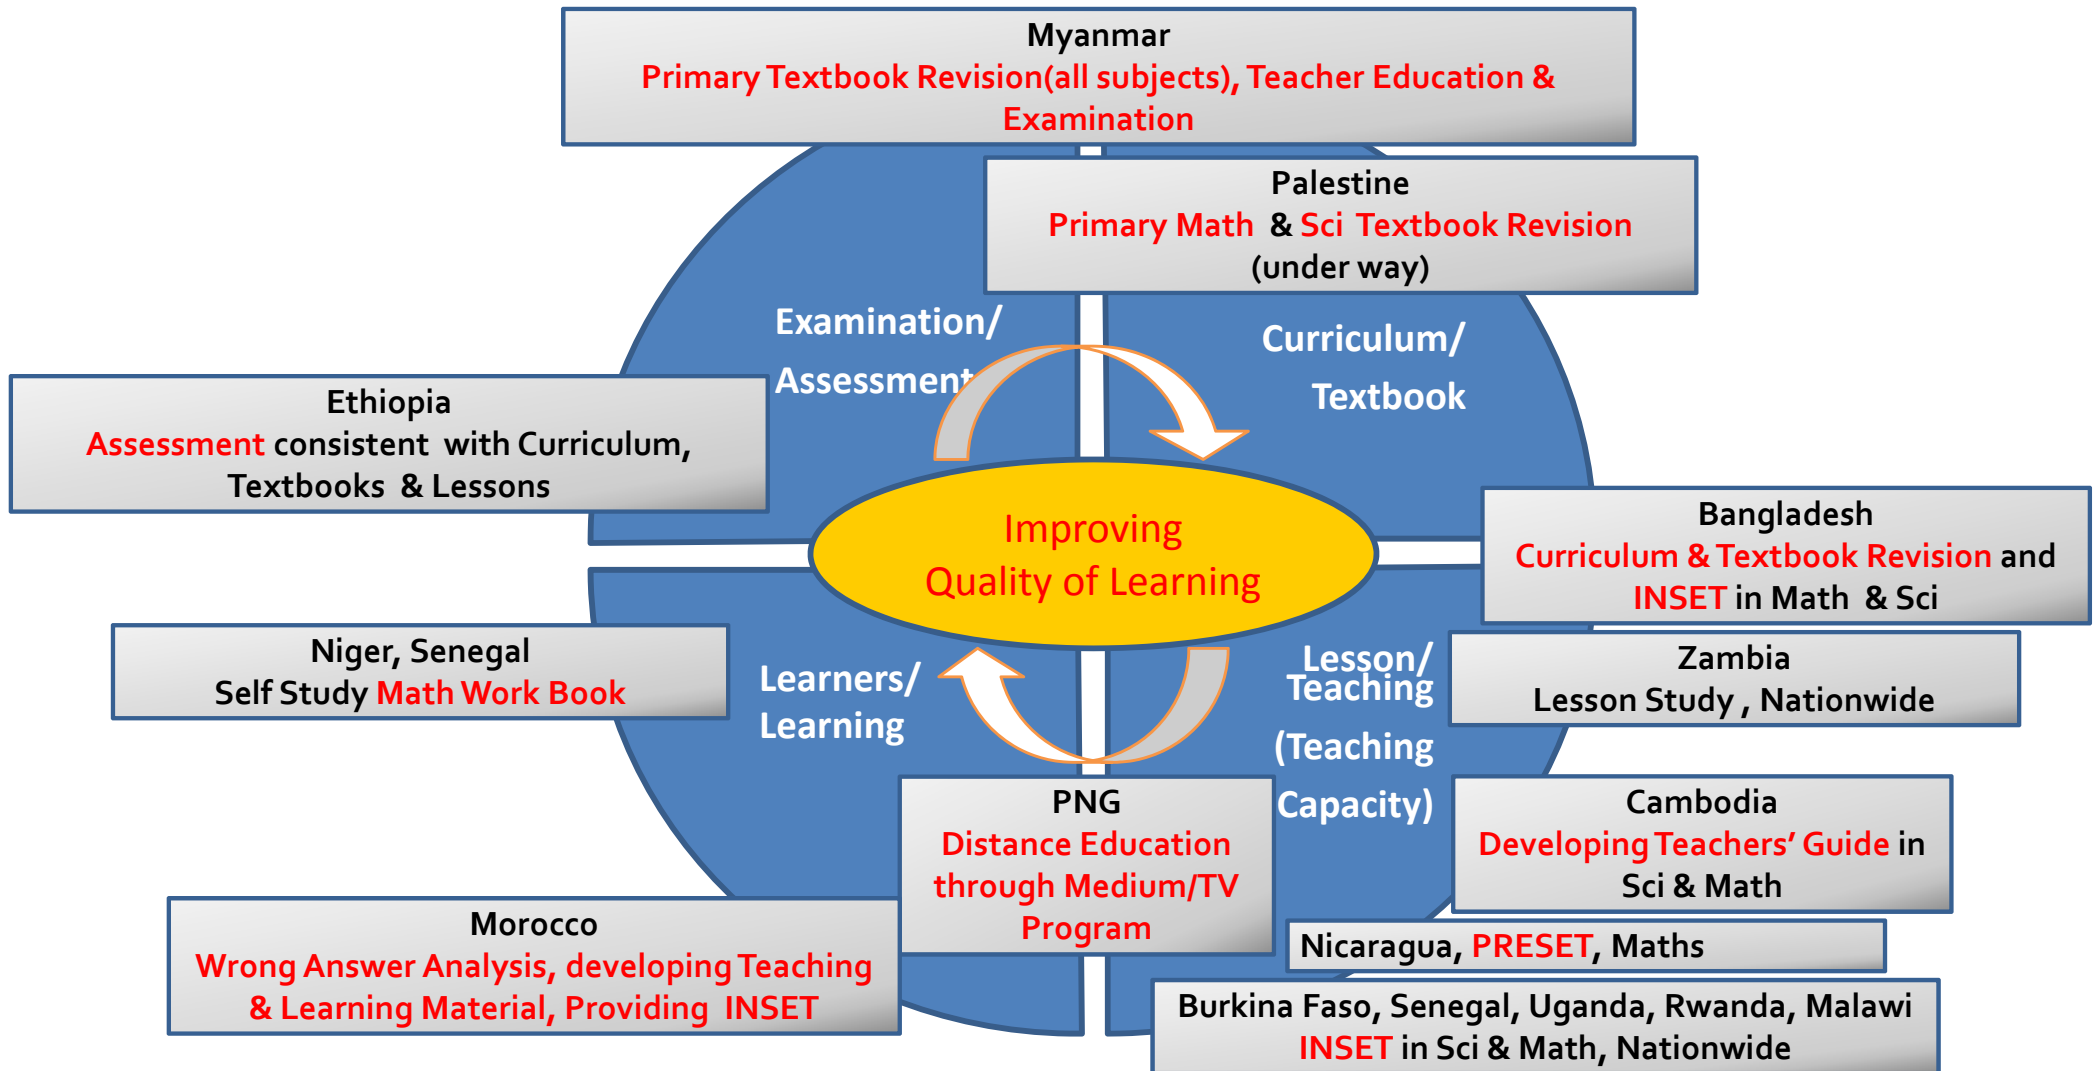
Myanmar
Primary Textbook Revision(all subjects), Teacher Education & Examination

Palestine
Primary Math & Sci Textbook Revision (under way)

Examination/ Assessment

Curriculum/ Textbook

Ethiopia
Assessment consistent with Curriculum, Textbooks & Lessons

Improving Quality of Learning

Bangladesh
Curriculum & Textbook Revision and INSET in Math & Sci

Niger, Senegal
Self Study Math Work Book

Learners/ Learning

Lesson/ Teaching (Teaching Capacity)

Zambia
Lesson Study , Nationwide

PNG
Distance Education through Medium/TV Program

Cambodia
Developing Teachers' Guide in Sci & Math

Morocco
Wrong Answer Analysis, developing Teaching & Learning Material, Providing INSET

Nicaragua, PRESET, Maths

Burkina Faso, Senegal, Uganda, Rwanda, Malawi
INSET in Sci & Math, Nationwide